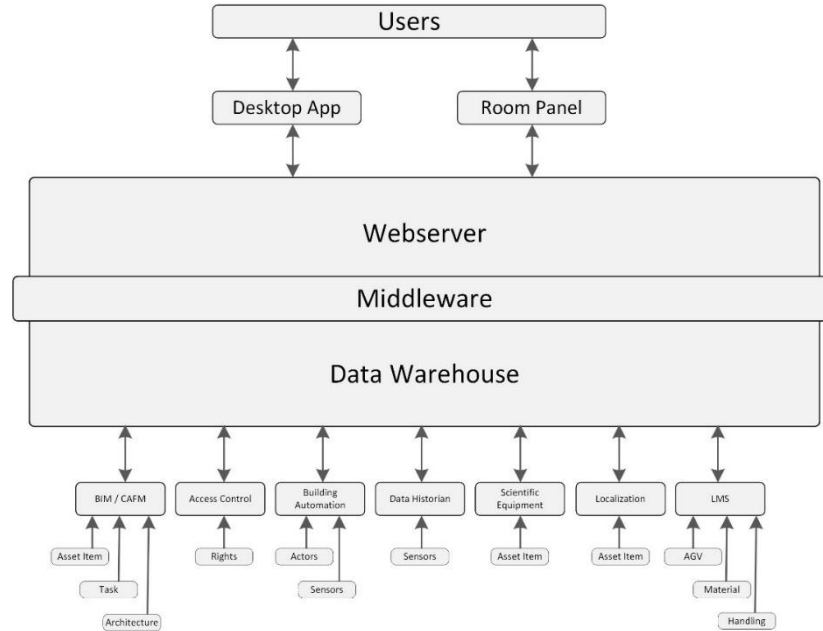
Users

Desktop App

Room Panel

Webserver

Middleware

Data Warehouse

BIM / CAFM

Access Control

Building Automation

Data Historian

Scientific Equipment

Localization

LMS

Asset Item

Task

Architecture

Rights

Actors

Sensors

Sensors

Asset Item

Asset Item

AGV

Material

Handling